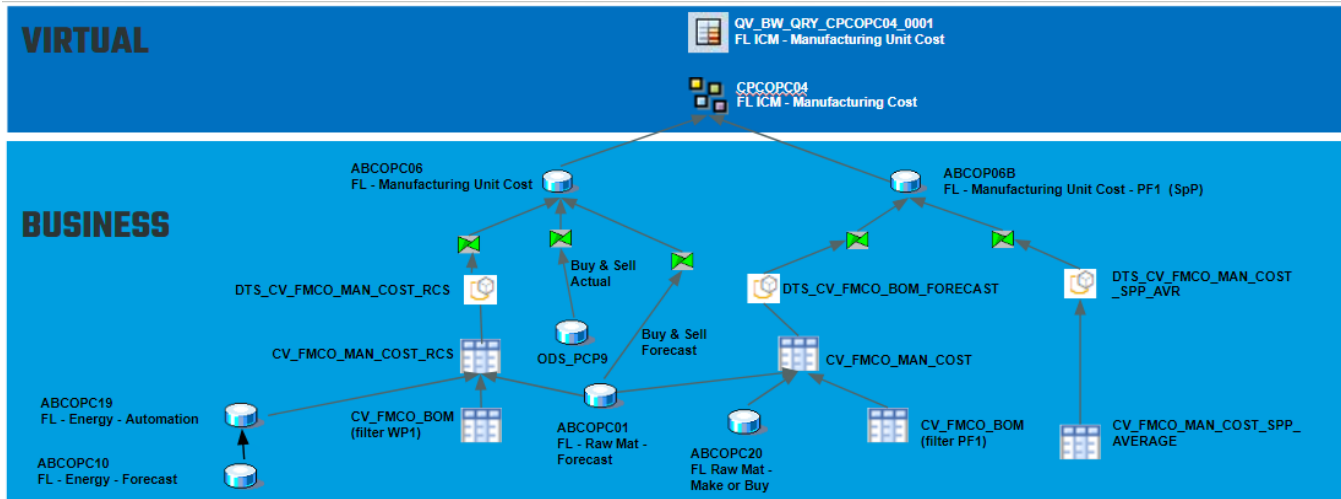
VIRTUAL

QV_BW_QRY_CPCOPC04_0001
FL ICM - Manufacturing Unit Cost

CPCOPC04
FL ICM - Manufacturing Cost

BUSINESS

ABCOPC06
FL - Manufacturing Unit Cost

ABCOP06B
FL - Manufacturing Unit Cost - PF1 (SpP)

Buy & Sell Actual

Buy & Sell Forecast

DTS_CV_FMCO_MAN_COST_RCS

DTS_CV_FMCO_BOM_FORECAST

DTS_CV_FMCO_MAN_COST _SPP_AVR

ODS_PCP9

CV_FMCO_MAN_COST_RCS

CV_FMCO_MAN_COST

ABCOPC19
FL - Energy - Automation

CV_FMCO_BOM (filter WP1)

ABCOPC01
FL - Raw Mat - Forecast

ABCOPC20
FL Raw Mat - Make or Buy

CV_FMCO_BOM (filter PF1)

CV_FMCO_MAN_COST_SPP_ AVERAGE

ABCOPC10
FL - Energy - Forecast